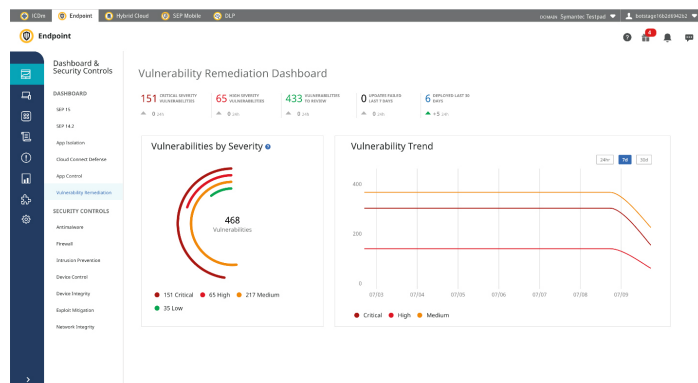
ICDm Endpoint Hybrid Cloud SEP Mobile DLP

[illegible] Symantec Testpad hotstage1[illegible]

Endpoint

4

Dashboard & Security Controls

DASHBOARD

SEP 15

SEP 14.2

App Isolation

Cloud Connect Defense

App Control

Vulnerability Remediation

SECURITY CONTROLS

Antimalware

Firewall

Intrusion Prevention

Device Control

Device Integrity

Exploit Mitigation

Network Integrity

Vulnerability Remediation Dashboard

151 CRITICAL SEVERITY VULNERABILITIES 0 24H

65 HIGH SEVERITY VULNERABILITIES 0 24H

433 VULNERABILITIES TO REVIEW 0 24H

0 UPDATES FAILED LAST 7 DAYS 0 24H

6 DEPLOYED LAST 30 DAYS +5 24H

Vulnerabilities by Severity

468
Vulnerabilities

151 Critical 65 High 217 Medium
35 Low

Vulnerability Trend

24hr 7d 30d

400

200

0

07/03 07/04 07/05 07/06 07/07 07/08 07/09

Critical High Medium